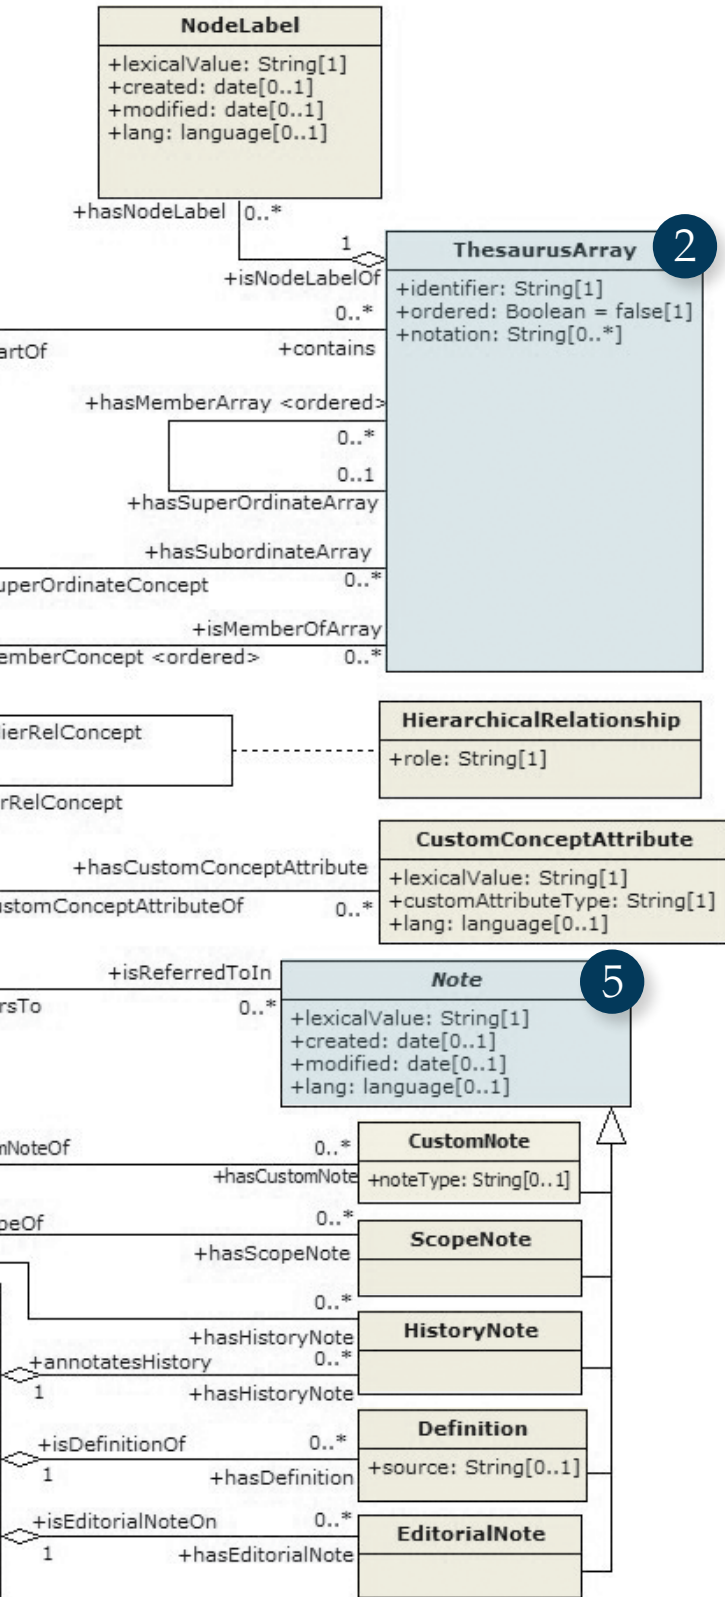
NodeLabel

+lexicalValue: String[1]
+created: date[0..1]
+modified: date[0..1]
+lang: language[0..1]

+hasNodeLabel 0..*

1

+isNodeLabelOf

ThesaurusArray

2

+identifier: String[1]
+ordered: Boolean = false[1]
+notation: String[0..*]

0..*

artOf

+contains

+hasMemberArray <ordered>

0..*

0..1

+hasSuperOrdinateArray

+hasSubordinateArray

uperOrdinateConcept

0..*

+isMemberOfArray

emberConcept <ordered>

0..*

ierRelConcept

HierarchicalRelationship

+role: String[1]

rRelConcept

CustomConceptAttribute

+hasCustomConceptAttribute

+lexicalValue: String[1]
+customAttributeType: String[1]
+lang: language[0..1]

ustomConceptAttributeOf

0..*

+isReferredToIn

Note

5

rsTo

0..*

+lexicalValue: String[1]
+created: date[0..1]
+modified: date[0..1]
+lang: language[0..1]

nNoteOf

0..*

CustomNote

+hasCustomNote

+noteType: String[0..1]

peOf

0..*

ScopeNote

+hasScopeNote

0..*

+hasHistoryNote

HistoryNote

+annotatesHistory

0..*

1

+hasHistoryNote

+isDefinitionOf

0..*

Definition

1

+hasDefinition

+source: String[0..1]

+isEditorialNoteOn

0..*

EditorialNote

1

+hasEditorialNote